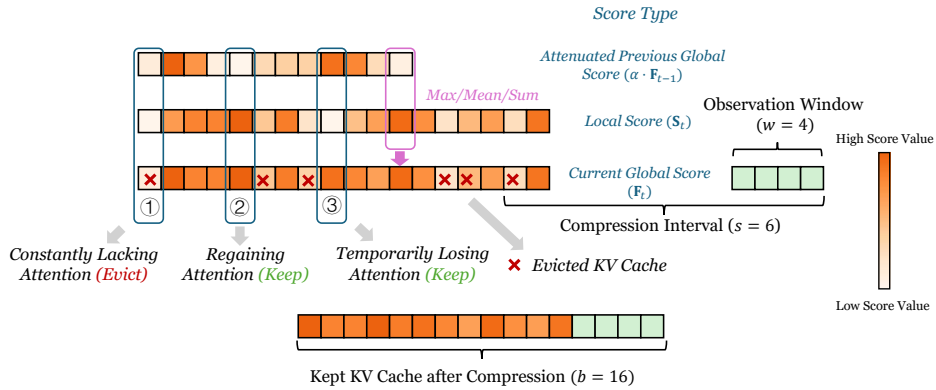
Score Type

Attenuated Previous Global Score ($\alpha \cdot \mathbf{F}_{t-1}$)

Max/Mean/Sum

Local Score ($\mathbf{S}_t$)

Observation Window ($w = 4$)

High Score Value

Current Global Score ($\mathbf{F}_t$)

①

②

③

Compression Interval ($s = 6$)

Constantly Lacking Attention (Evict)

Regaining Attention (Keep)

Temporarily Losing Attention (Keep)

Evicted KV Cache

Low Score Value

Kept KV Cache after Compression ($b = 16$)